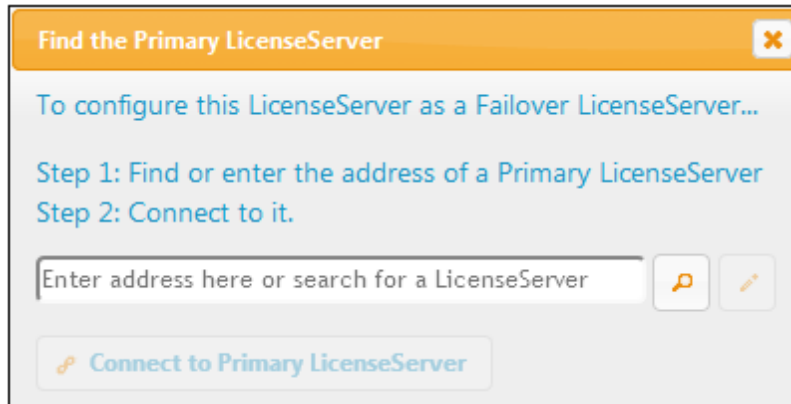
Find the Primary LicenseServer

To configure this LicenseServer as a Failover LicenseServer...

Step 1: Find or enter the address of a Primary LicenseServer
Step 2: Connect to it.

Enter address here or search for a LicenseServer

Connect to Primary LicenseServer